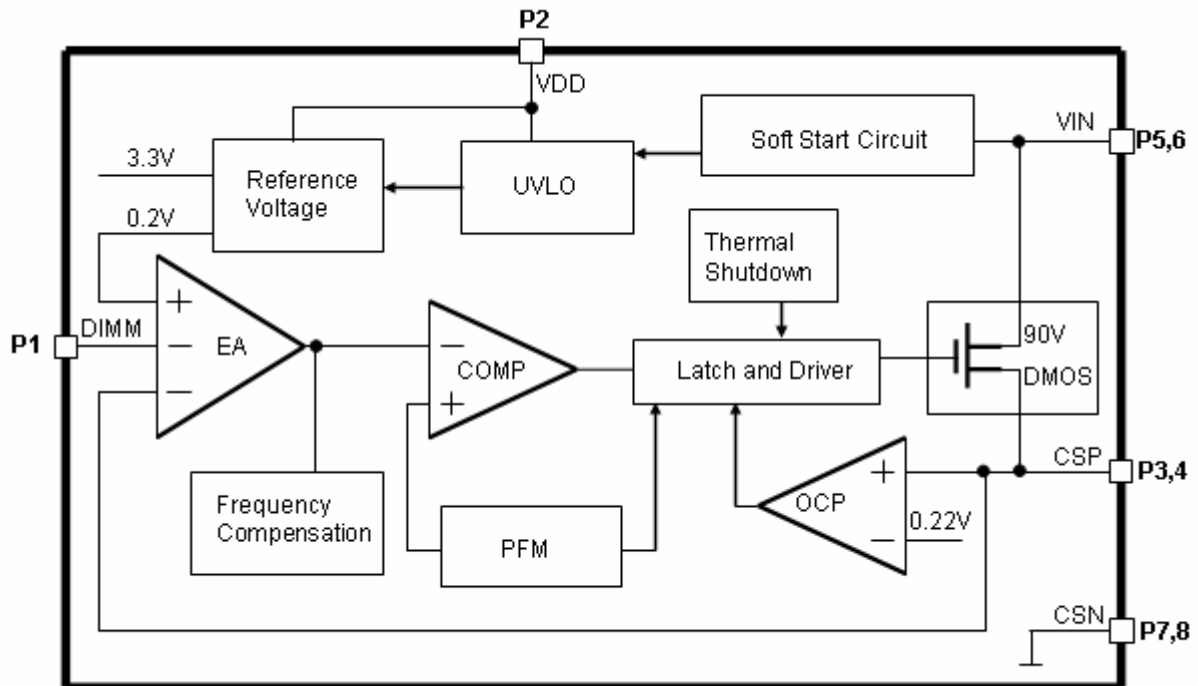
P2

VDD

VIN

P5,6

Soft Start Circuit

3.3V

Reference Voltage

UVLO

0.2V

Thermal Shutdown

P1

DIMM

+

−

EA

−

−

COMP

+

Latch and Driver

90V

DMOS

CSP

P3,4

+

OCP

−

0.22V

Frequency Compensation

PFM

CSN

P7,8